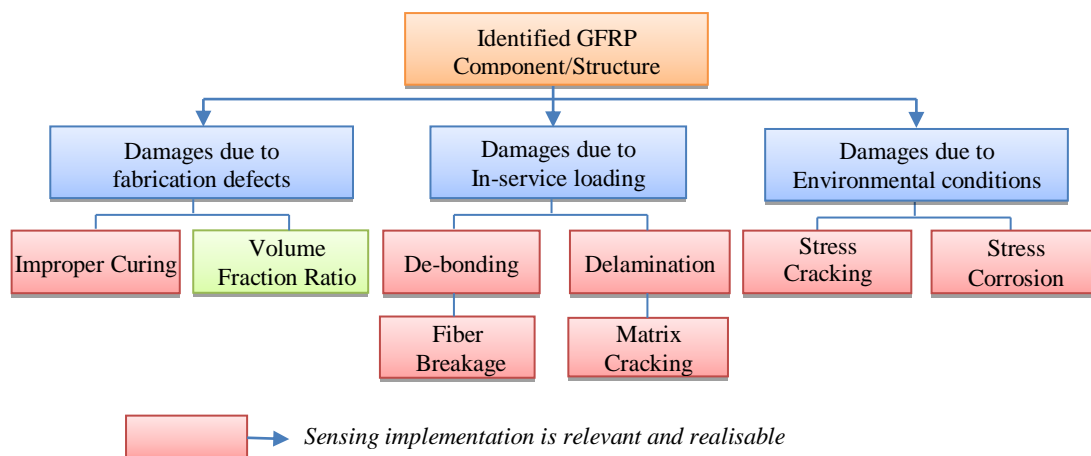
Identified GFRP Component/Structure

Damages due to fabrication defects

Damages due to In-service loading

Damages due to Environmental conditions

Improper Curing

Volume Fraction Ratio

De-bonding

Delamination

Stress Cracking

Stress Corrosion

Fiber Breakage

Matrix Cracking

Sensing implementation is relevant and realisable